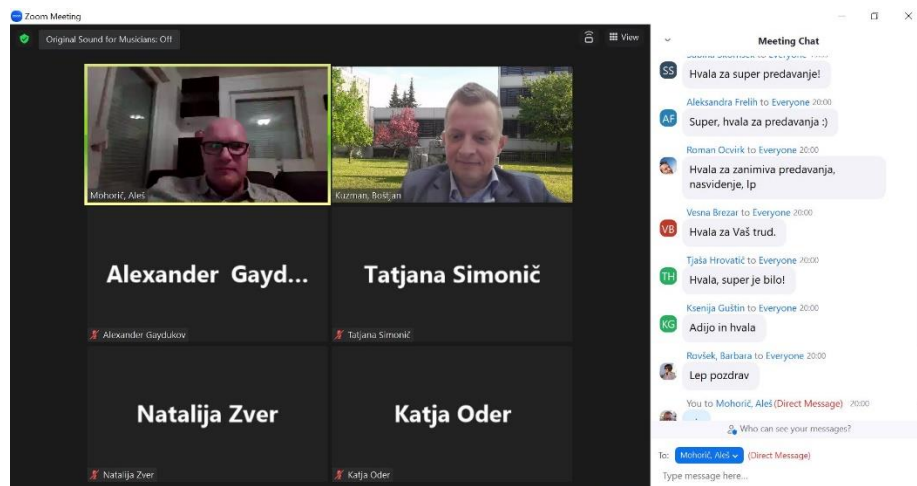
Zoom Meeting

Original Sound for Musicians: Off

View

Mohorič, Aleš

Kuzman, Boštjan

Alexander Gayd...

Alexander Gaydukov

Tatjana Simonič

Tatjana Simonič

Natalija Zver

Natalija Zver

Katja Oder

Katja Oder

Meeting Chat

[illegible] to Everyone

SS Hvala za super predavanje!

Aleksandra Frelih to Everyone 20:00

AF Super, hvala za predavanja :)

Roman Ocvirk to Everyone 20:00

Hvala za zanimiva predavanja, nasvidenje, lp

Vesna Brezar to Everyone 20:00

VB Hvala za Vaš trud.

Tjaša Hrovatič to Everyone 20:00

TH Hvala, super je bilo!

Ksenija Guštin to Everyone 20:00

KG Adijo in hvala

Rovšek, Barbara to Everyone 20:00

Lep pozdrav

You to Mohorič, Aleš (Direct Message) 20:00

Who can see your messages?

To: Mohorič, Aleš (Direct Message)

Type message here...